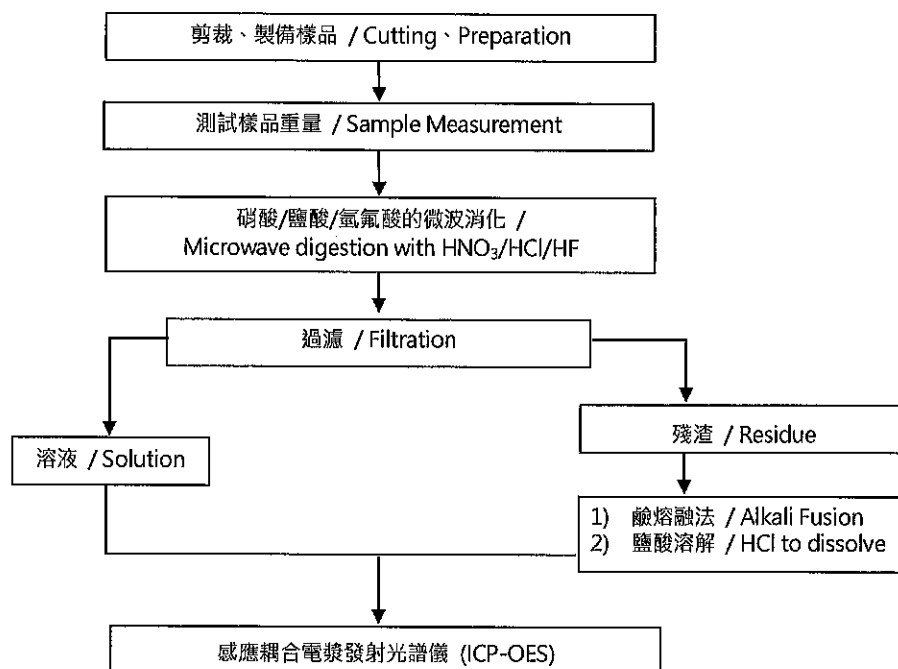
剪裁、製備樣品 / Cutting、Preparation

測試樣品重量 / Sample Measurement

硝酸/鹽酸/氫氟酸的微波消化 /
Microwave digestion with $HNO_3$/HCl/HF

過濾 / Filtration

溶液 / Solution

殘渣 / Residue

1) 鹼熔融法 / Alkali Fusion
2) 鹽酸溶解 / HCl to dissolve

感應耦合電漿發射光譜儀 (ICP-OES)